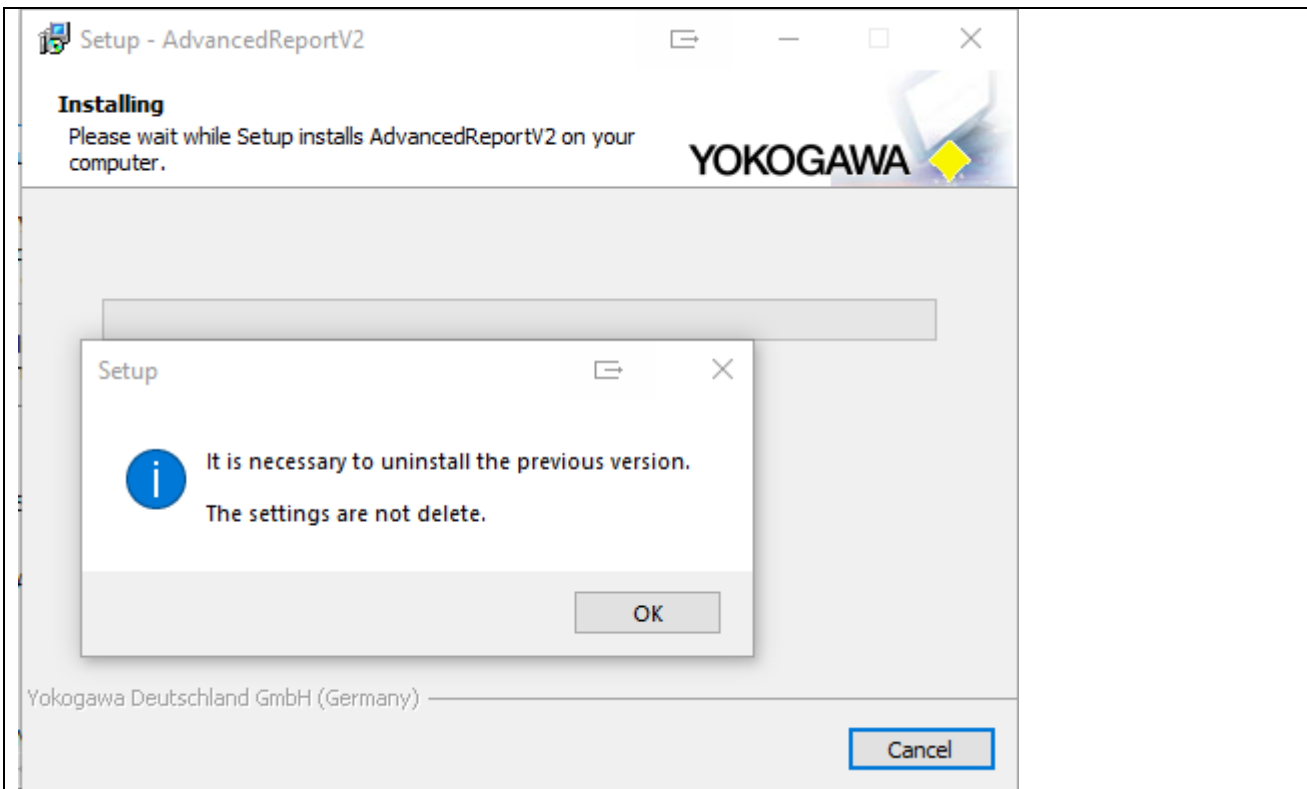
Setup - AdvancedReportV2

Installing
Please wait while Setup installs AdvancedReportV2 on your computer.

YOKOGAWA

Setup

It is necessary to uninstall the previous version.

The settings are not delete.

OK

Yokogawa Deutschland GmbH (Germany)

Cancel